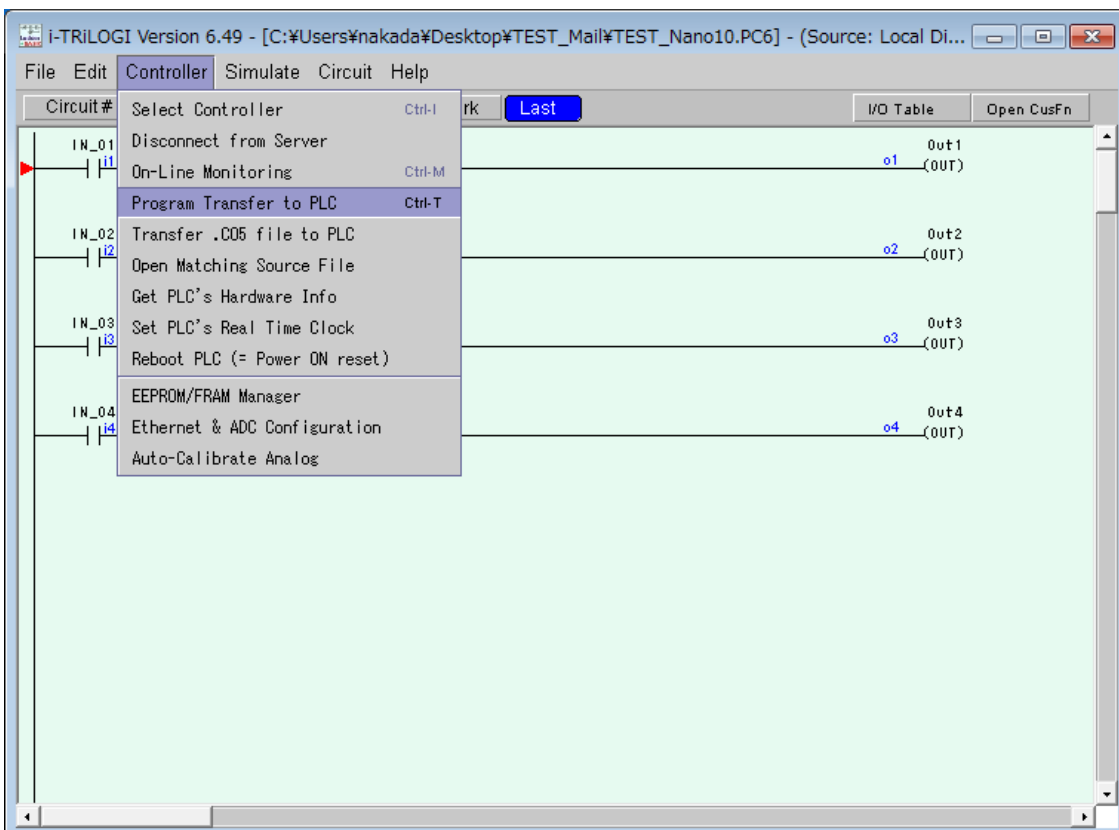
i-TRiLOGI Version 6.49 - [C:¥Users¥nakada¥Desktop¥TEST_Mail¥TEST_Nano10.PC6] - (Source: Local Di...

File Edit Controller Simulate Circuit Help

Circuit# rk Last I/O Table Open CusFn

Select Controller Ctrl-I
Disconnect from Server
On-Line Monitoring Ctrl-M
Program Transfer to PLC Ctrl-T
Transfer .CO5 file to PLC
Open Matching Source File
Get PLC's Hardware Info
Set PLC's Real Time Clock
Reboot PLC (= Power ON reset)
EEPROM/FRAM Manager
Ethernet & ADC Configuration
Auto-Calibrate Analog

IN_01
i1
Out1
o1 (OUT)

IN_02
i2
Out2
o2 (OUT)

IN_03
i3
Out3
o3 (OUT)

IN_04
i4
Out4
o4 (OUT)